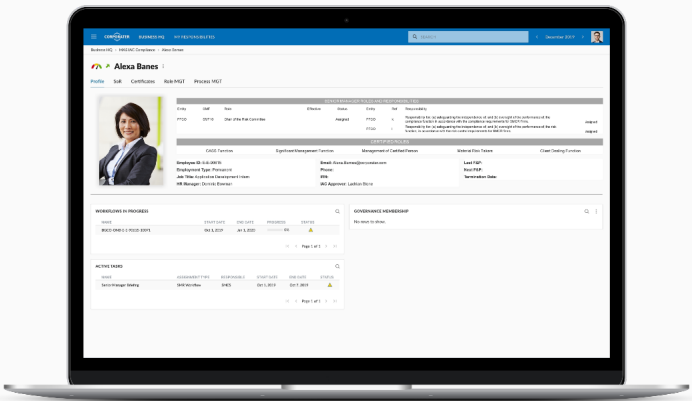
CORPEDIATOR BUSINESS HQ MY FESTOOLBUTTES

Search

December 2019

Business HQ > HMUAC Compliance > Alexa Banes

Alexa Banes

Profile Sott Certificates Role MGT Process MGT

SENIOR MANAGER TITLES AND RESPONSIBILITIES

| Entity | SMF | Role | Effective | Status | Entity | Ref | Responsibility | |
|---|---|---|---|---|---|---|---|---|
| FTCO | SMF16 | Chair of the Risk Committee | | Assigned | FTCO | a | Responsible for safeguarding the independence of and for oversight of the performance of the compliance function in accordance with the compliance requirements for SMCR Firms. | assigned |
| | | | | | FTCO | a | Responsible for safeguarding the independence of and for oversight of the performance of the risk function, in accordance with the control requirements for SMCR Firms. | assigned |

CERTIFIED ROLES

CASS Function | Significant Management Function | Management of Certified Person | Material Risk Takers | Client Dealing Function

Employee ID: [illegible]
Employment Type: Permanent
Job Title: Application Development Intern
HR Manager: Dominic Brennan

Email: Alexa.Banes@corpmediator.com
Phone:
SYS:
IAG Approver: Laduon Stone

Last F&P:
Next F&P:
Termination Date:

WORKFLOWS IN PROGRESS

| NAME | START DATE | END DATE | PROGRESS | STATUS |
|---|---|---|---|---|
| BOCO-ONB-0-1 P0020-20091 | Oct 3, 2019 | Jan 3, 2020 | 0% | |

Page 1 of 1

GOVERNANCE MEMBERSHIP

No rows to show.

ACTIVE TASKS

| NAME | ASSIGNMENT TYPE | RESPONSIBLE | START DATE | END DATE | STATUS |
|---|---|---|---|---|---|
| Senior Manager Waiting | Shift Workflow | JONES | Oct 1, 2019 | Oct 7, 2019 | |

Page 1 of 1